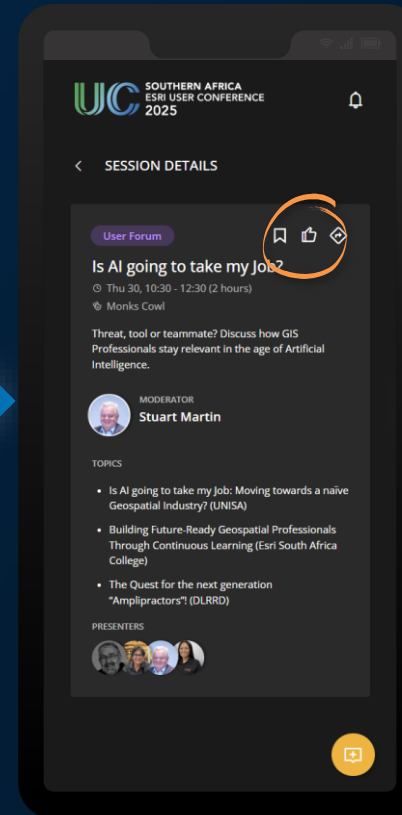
UC SOUTHERN AFRICA ESRI USER CONFERENCE 2025

SESSION DETAILS

User Forum

Is AI going to take my Job?

Thu 30, 10:30 - 12:30 (2 hours)

Monks Cowl

Threat, tool or teammate? Discuss how GIS Professionals stay relevant in the age of Artificial Intelligence.

MODERATOR
Stuart Martin

TOPICS

- Is AI going to take my Job: Moving towards a naïve Geospatial Industry? (UNISA)
- Building Future-Ready Geospatial Professionals Through Continuous Learning (Esri South Africa College)
- The Quest for the next generation "Amplipractors"! (DLRRD)

PRESENTERS